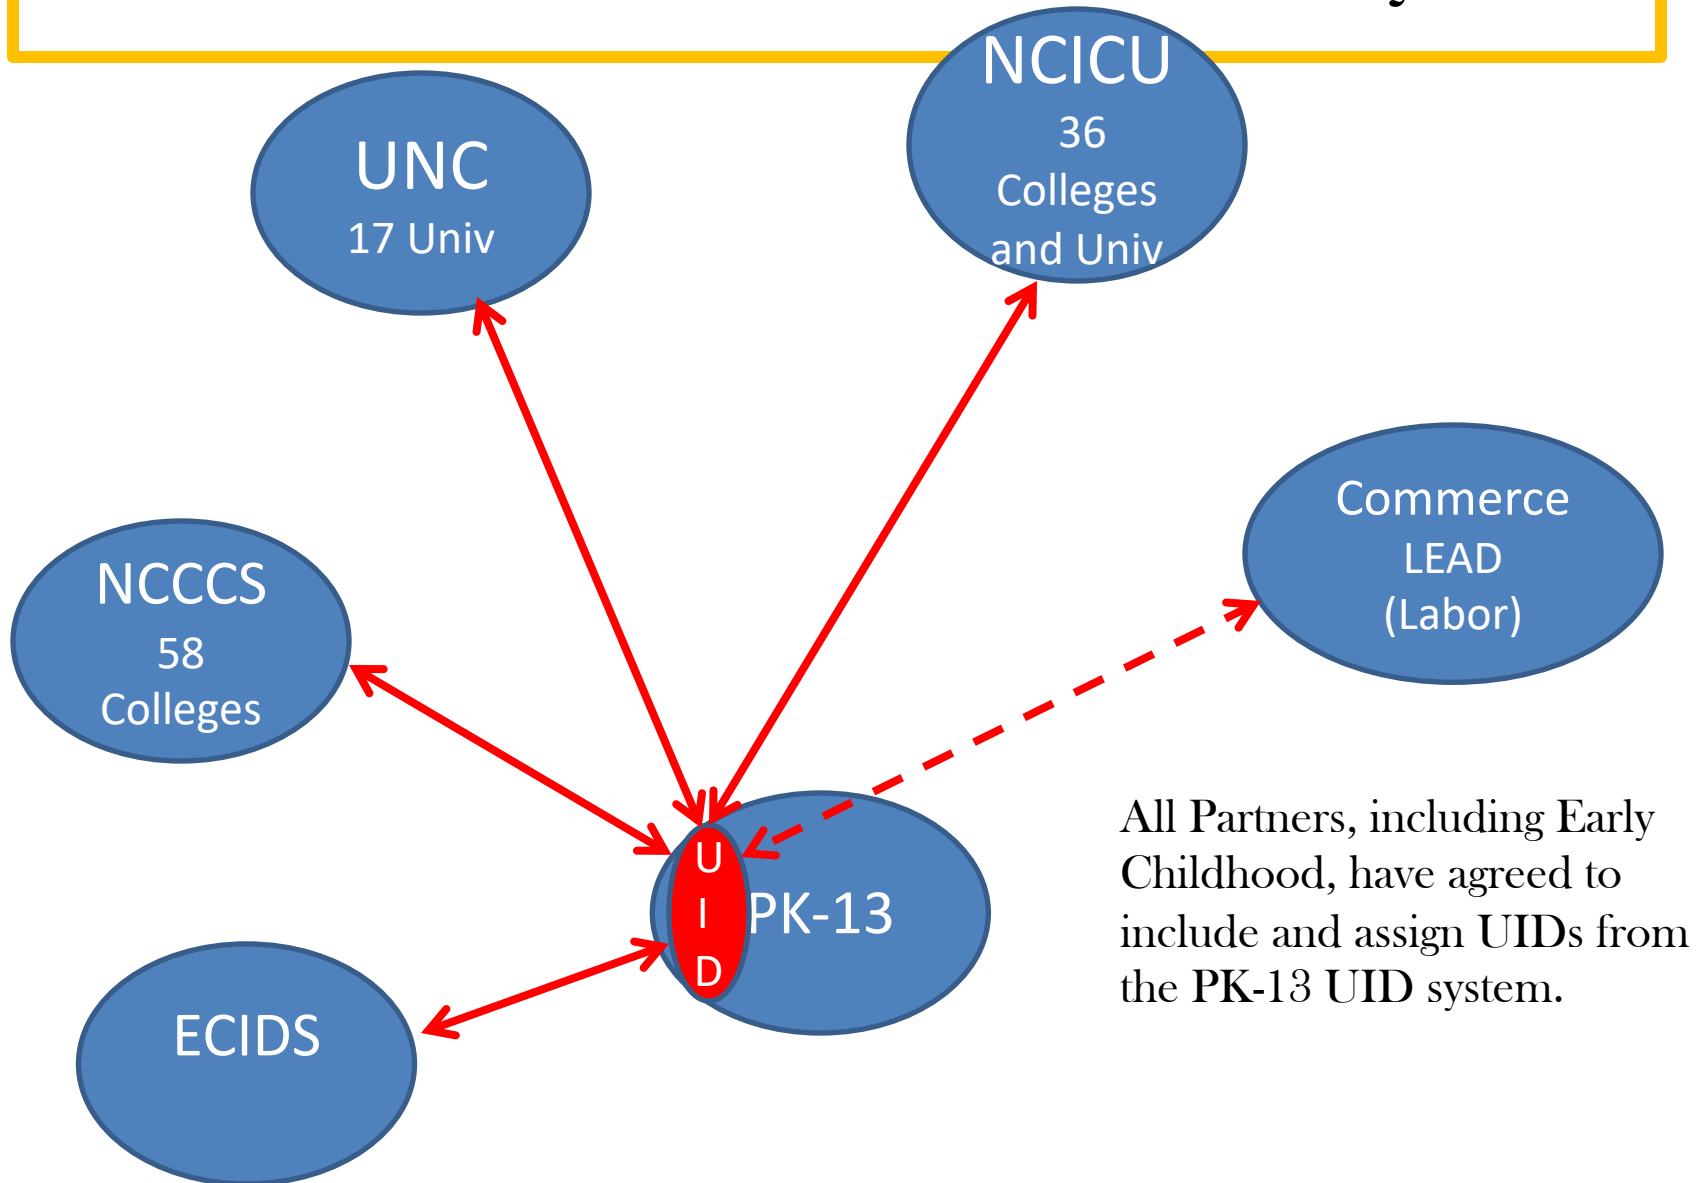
UNC
17 Univ

NCICU
36 Colleges and Univ

NCCCS
58 Colleges

Commerce
LEAD
(Labor)

U
I
D

PK-13

ECIDS

All Partners, including Early Childhood, have agreed to include and assign UIDs from the PK-13 UID system.